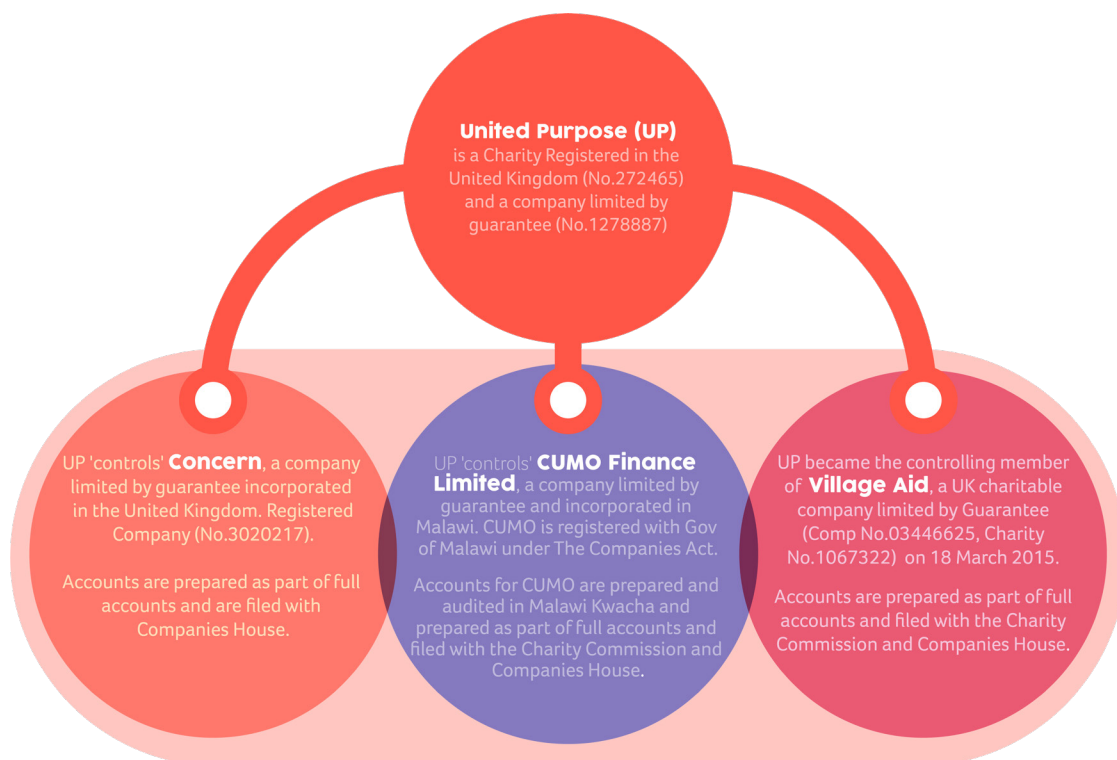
United Purpose (UP)
is a Charity Registered in the United Kingdom (No.272465) and a company limited by guarantee (No.1278887)

UP 'controls' Concern, a company limited by guarantee incorporated in the United Kingdom. Registered Company (No.3020217).

Accounts are prepared as part of full accounts and are filed with Companies House.

UP 'controls' CUMO Finance Limited, a company limited by guarantee and incorporated in Malawi. CUMO is registered with Gov of Malawi under The Companies Act.

Accounts for CUMO are prepared and audited in Malawi Kwacha and prepared as part of full accounts and filed with the Charity Commission and Companies House.

UP became the controlling member of Village Aid, a UK charitable company limited by Guarantee (Comp No.03446625, Charity No.1067322) on 18 March 2015.

Accounts are prepared as part of full accounts and filed with the Charity Commission and Companies House.